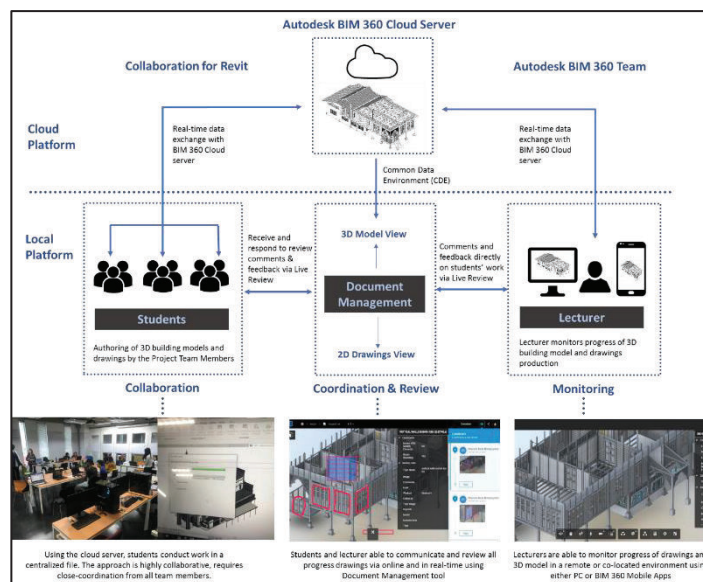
Autodesk BIM 360 Cloud Server

Collaboration for Revit

Autodesk BIM 360 Team

Cloud Platform

Real-time data exchange with BIM 360 Cloud server

Real-time data exchange with BIM 360 Cloud server

Common Data Environment (CDE)

Local Platform

Receive and respond to review comments & feedback via Live Review

3D Model View

Comments and feedback directly on students' work via Live Review

Document Management

Students

Lecturer

Authoring of 3D building models and drawings by the Project Team Members

2D Drawings View

Lecturer monitors progress of 3D building model and drawings production

Collaboration

Coordination & Review

Monitoring

Using the cloud server, students conduct work in a centralized file. The approach is highly collaborative, requires close-coordination from all team members.

Students and lecturer able to communicate and review all progress drawings via online and in real-time using Document Management tool

Lecturers are able to monitor progress of drawings an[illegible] 3D model in a remote or co-located environment usin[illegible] either PC or BIM 360 Mobile Apps